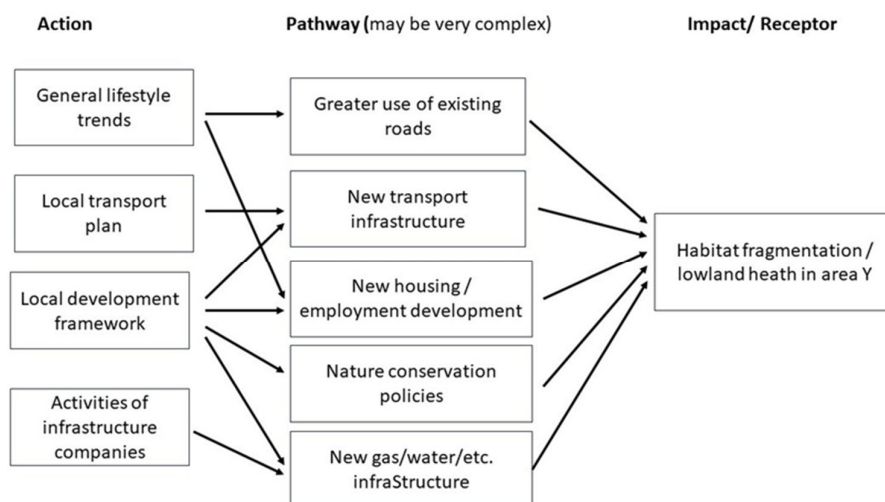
Action

Pathway (may be very complex)

Impact/ Receptor

General lifestyle trends

Local transport plan

Local development framework

Activities of infrastructure companies

Greater use of existing roads

New transport infrastructure

New housing / employment development

Nature conservation policies

New gas/water/etc. infraStructure

Habitat fragmentation / lowland heath in area Y